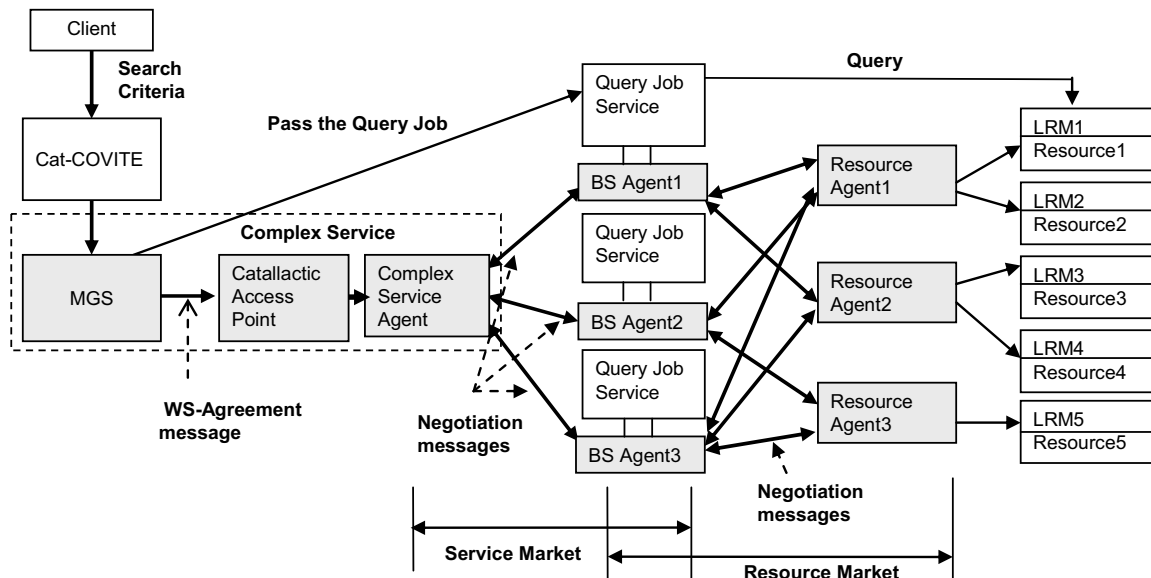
Client

Search Criteria

Cat-COVITE

Pass the Query Job

Query

Query Job Service

LRM1
Resource1

BS Agent1

Resource Agent1

LRM2
Resource2

Complex Service

Query Job Service

MGS

Catallactic Access Point

Complex Service Agent

Resource Agent2

LRM3
Resource3

BS Agent2

LRM4
Resource4

Query Job Service

WS-Agreement message

Negotiation messages

Resource Agent3

LRM5
Resource5

BS Agent3

Negotiation messages

Service Market

Resource Market